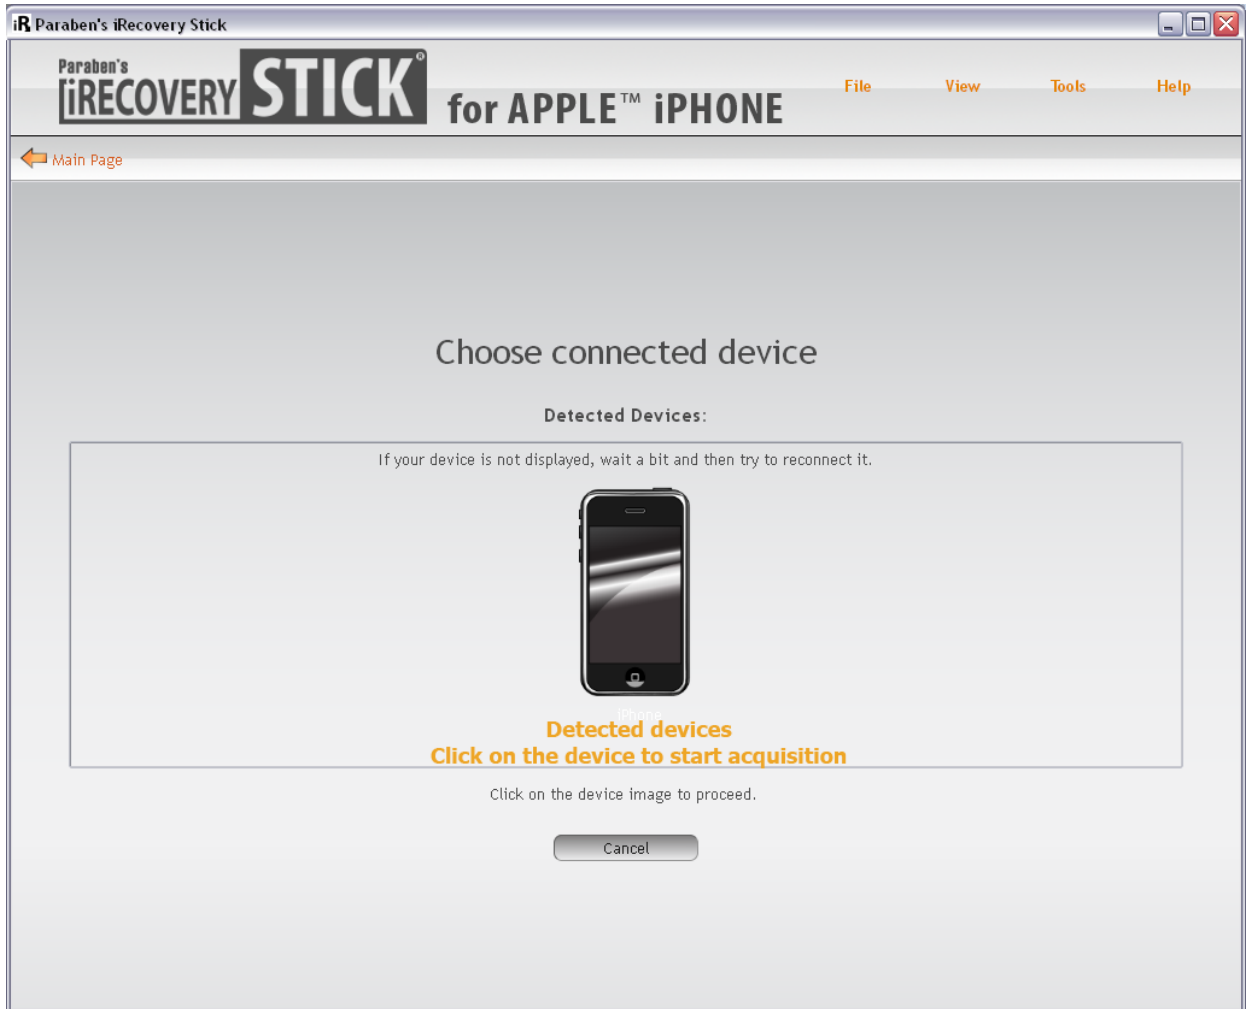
iR Paraben's iRecovery Stick

Paraben's iRECOVERY STICK® for APPLE™ iPHONE

File View Tools Help

Main Page

Choose connected device

Detected Devices:

If your device is not displayed, wait a bit and then try to reconnect it.

iPhone

Detected devices
Click on the device to start acquisition

Click on the device image to proceed.

Cancel